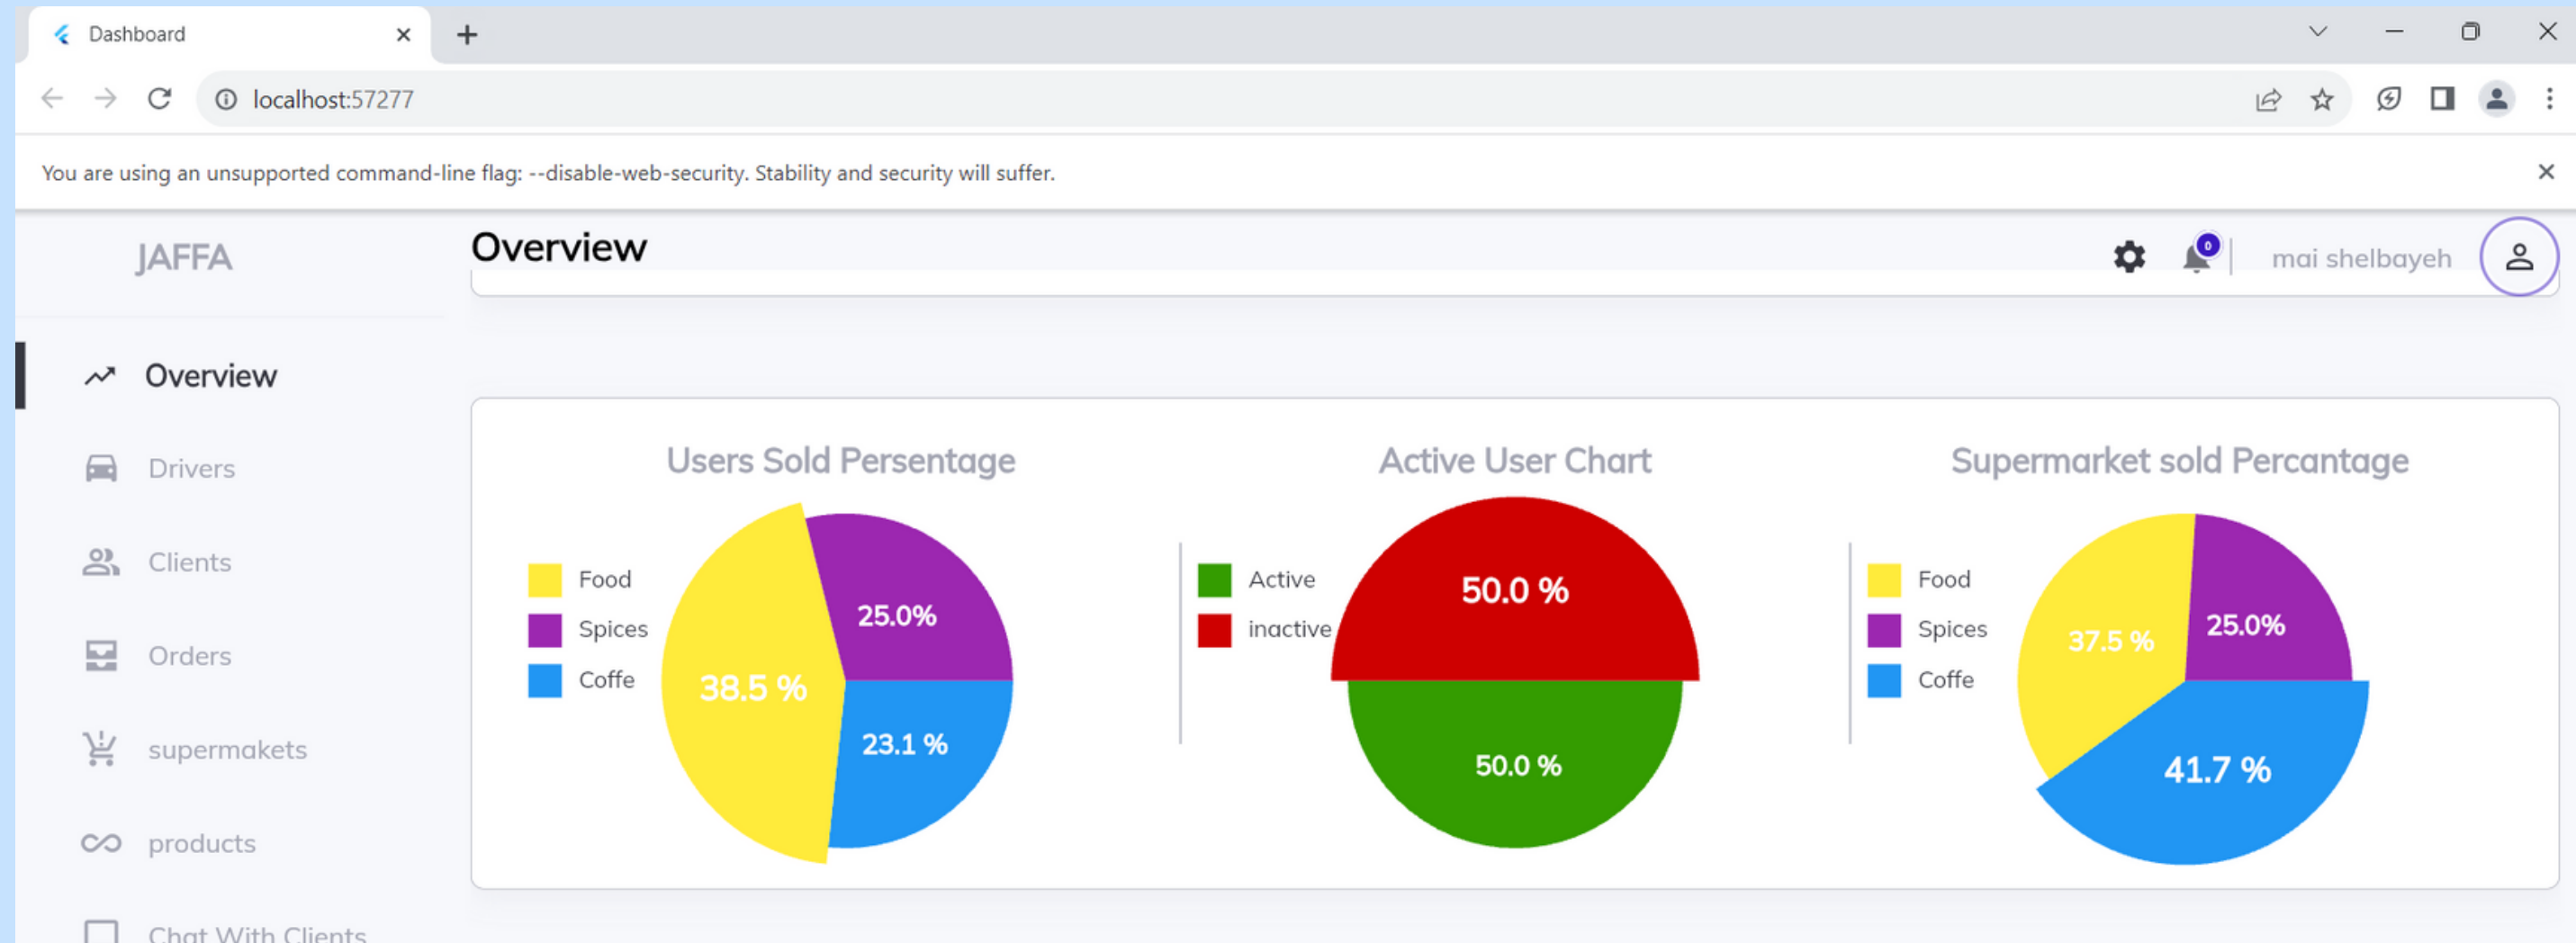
Dashboard

localhost:57277

You are using an unsupported command-line flag: --disable-web-security. Stability and security will suffer.

JAFFA

Overview

0

mai shelbayeh

Overview

Drivers

Clients

Orders

supermakets

products

Chat With Clients

Users Sold Persentage

Food
Spices
Coffe

25.0%
38.5 %
23.1 %

Active User Chart

Active
inactive

50.0 %
50.0 %

Supermarket sold Percantage

Food
Spices
Coffe

37.5 %
25.0%
41.7 %